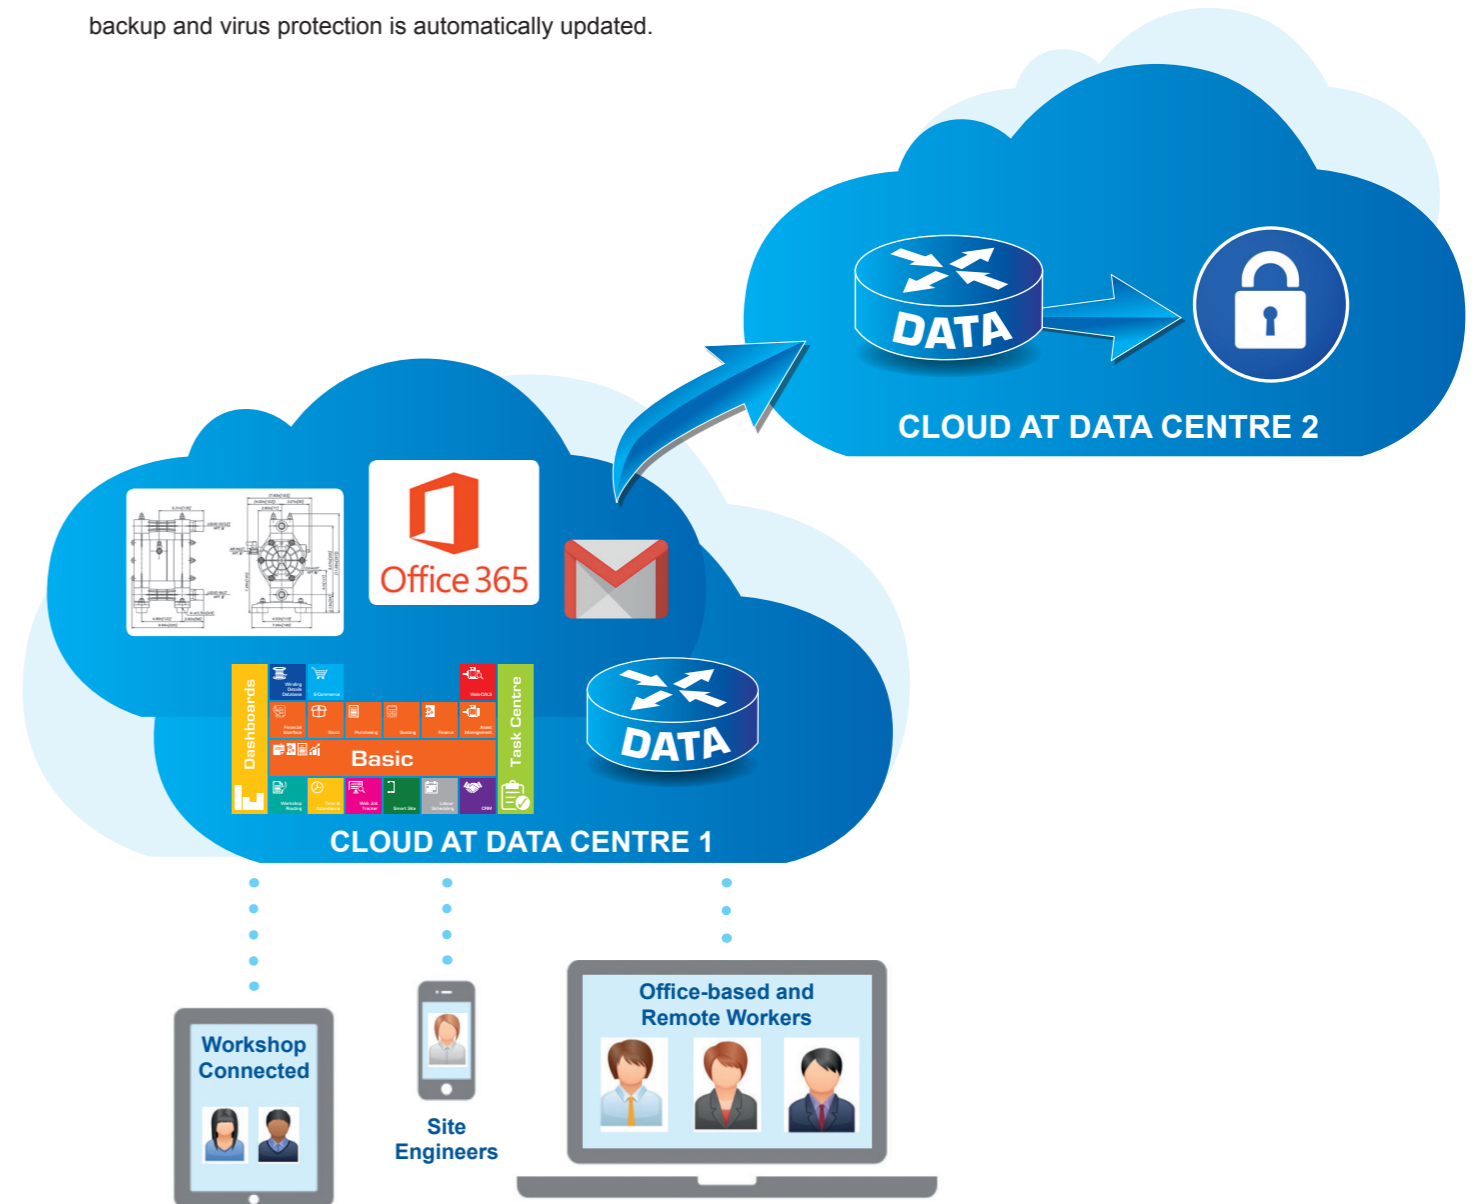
backup and virus protection is automatically updated.

DATA

CLOUD AT DATA CENTRE 2

Office 365

Dashboards

Basic

Task Centre

DATA

CLOUD AT DATA CENTRE 1

Workshop Connected

Site Engineers

Office-based and Remote Workers